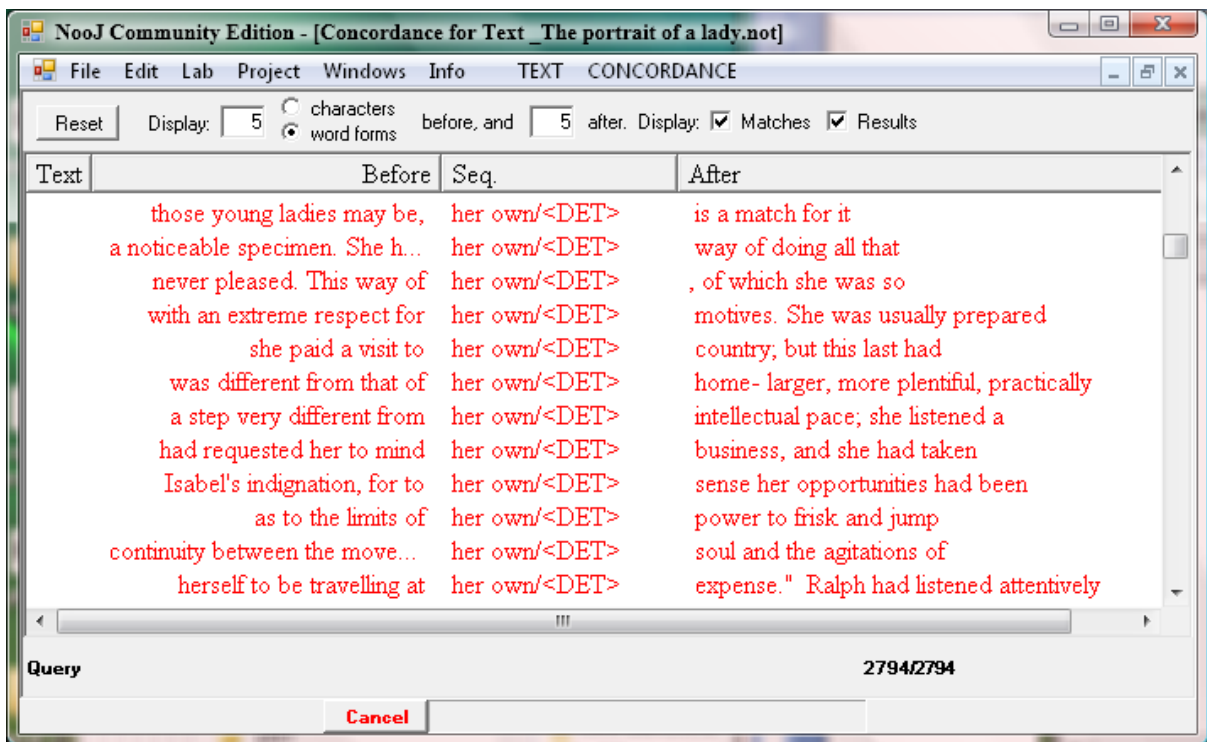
NooJ Community Edition - [Concordance for Text _The portrait of a lady.not]

File Edit Lab Project Windows Info TEXT CONCORDANCE

Reset Display: 5 characters word forms before, and 5 after. Display: Matches Results

| Text | Before | Seq. | After |
|---|---|---|---|
| | those young ladies may be, | her own/<DET> | is a match for it |
| | a noticeable specimen. She h... | her own/<DET> | way of doing all that |
| | never pleased. This way of | her own/<DET> | , of which she was so |
| | with an extreme respect for | her own/<DET> | motives. She was usually prepared |
| | she paid a visit to | her own/<DET> | country; but this last had |
| | was different from that of | her own/<DET> | home- larger, more plentiful, practically |
| | a step very different from | her own/<DET> | intellectual pace; she listened a |
| | had requested her to mind | her own/<DET> | business, and she had taken |
| | Isabel's indignation, for to | her own/<DET> | sense her opportunities had been |
| | as to the limits of | her own/<DET> | power to frisk and jump |
| | continuity between the move... | her own/<DET> | soul and the agitations of |
| | herself to be travelling at | her own/<DET> | expense." Ralph had listened attentively |

Query

2794/2794

Cancel